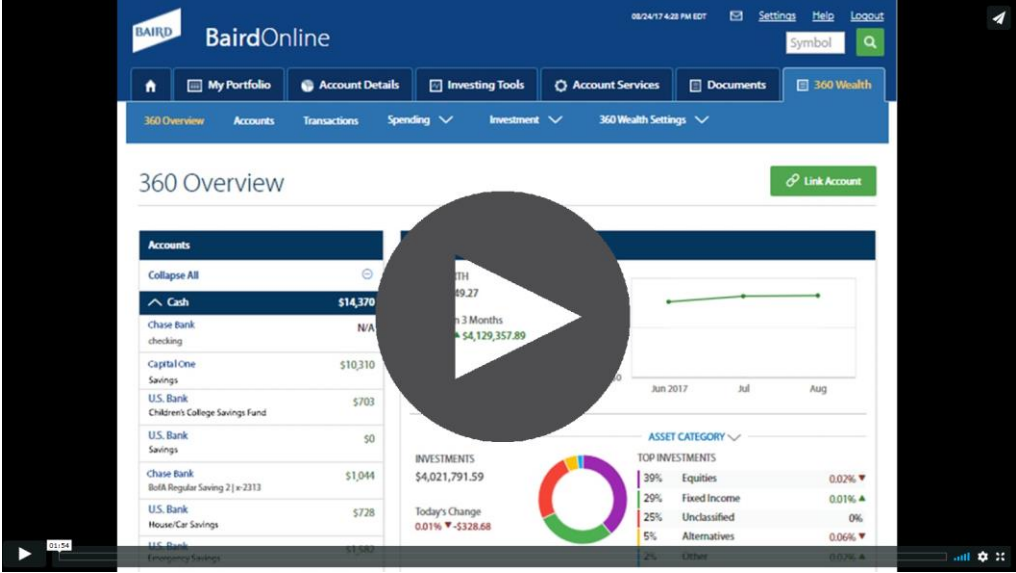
BAIRD BairdOnline

08/24/17 4:28 PM EDT Settings Help Logout

Symbol

My Portfolio Account Details Investing Tools Account Services Documents 360 Wealth

360 Overview Accounts Transactions Spending Investment 360 Wealth Settings

360 Overview

Link Account

Accounts

Collapse All

Cash $14,370

Chase Bank
checking N/A

Capital One
Savings $10,310

U.S. Bank
Children's College Savings Fund $703

U.S. Bank
Savings $0

Chase Bank
BofA Regular Saving 2 | x-2313 $1,044

U.S. Bank
House/Car Savings $728

U.S. Bank
Emergency Savings $1,580

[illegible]TH
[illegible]49.27

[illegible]n 3 Months
$4,129,357.89

0

Jun 2017 Jul Aug

ASSET CATEGORY

INVESTMENTS
$4,021,791.59

Today's Change
0.01% ▼-$328.68

TOP INVESTMENTS

| 39% | Equities | 0.02% ▼ |
|---|---|---|
| 29% | Fixed Income | 0.01% ▲ |
| 25% | Unclassified | 0% |
| 5% | Alternatives | 0.06% ▼ |
| 2% | Other | 0.07% ▲ |

01:54